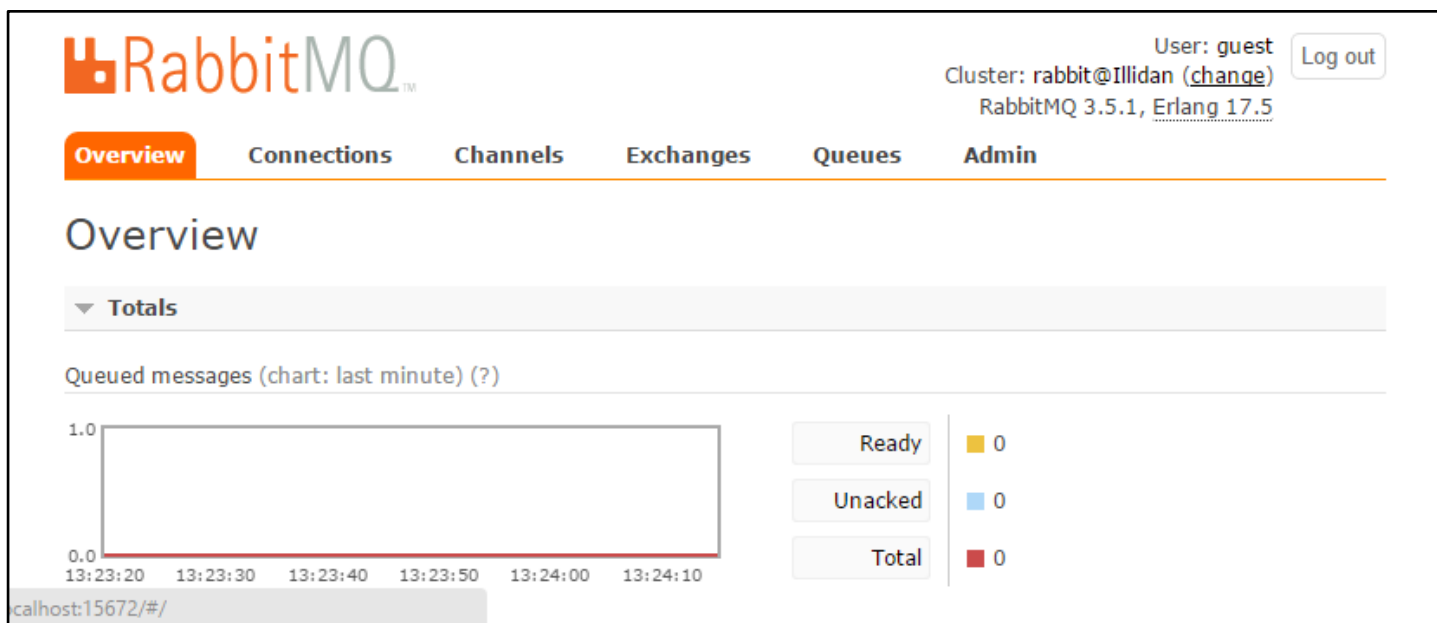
RabbitMQ™

User: guest
Cluster: rabbit@Illidan (change)
RabbitMQ 3.5.1, Erlang 17.5

Log out

Overview Connections Channels Exchanges Queues Admin

Overview

Totals

Queued messages (chart: last minute) (?)

1.0
0.0
13:23:20 13:23:30 13:23:40 13:23:50 13:24:00 13:24:10

| | |
|---|---|
| Ready | 0 |
| Unacked | 0 |
| Total | 0 |

calhost:15672/#/